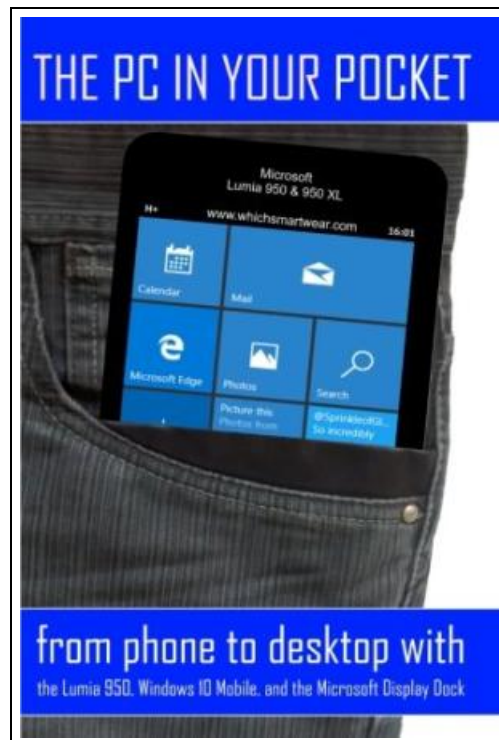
THE PC IN YOUR POCKET

Microsoft
Lumia 950 & 950 XL

H+ www.whichsmartwear.com 16:01

Calendar

Mail

Microsoft Edge

Photos

Search

Picture this
Photos from

@SprinkledGl...
So incredibly

from phone to desktop with
the Lumia 950, Windows 10 Mobile, and the Microsoft Display Dock